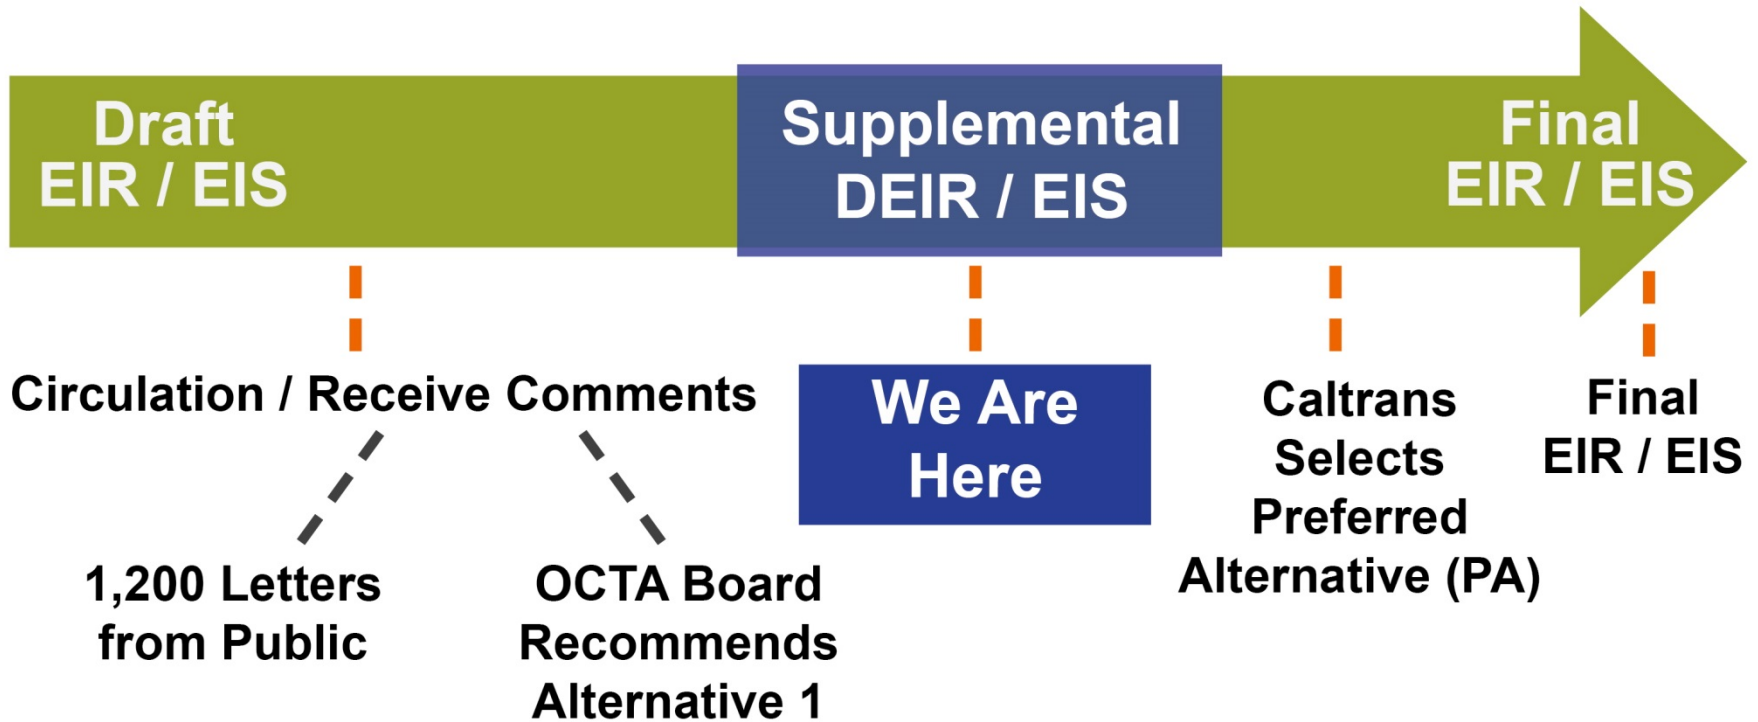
Draft
EIR / EIS

Supplemental
DEIR / EIS

Final
EIR / EIS

Circulation / Receive Comments

1,200 Letters from Public

OCTA Board Recommends Alternative 1

We Are Here

Caltrans Selects Preferred Alternative (PA)

Final
EIR / EIS